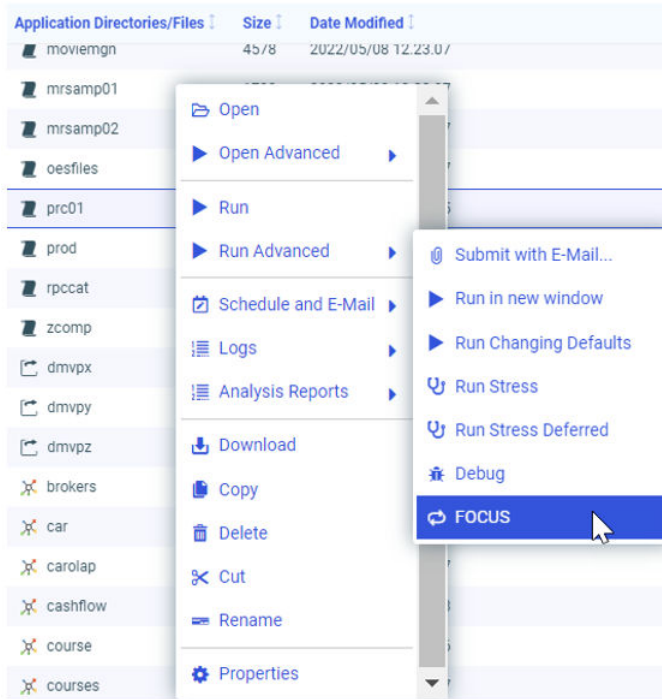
| Application Directories/Files | Size | Date Modified |
|---|---|---|
| moviemgn | 4578 | 2022/05/08 12.23.07 |
| mrsamp01 | | |
| mrsamp02 | | |
| oesfiles | | |
| prc01 | | |
| prod | | |
| rpccat | | |
| zcomp | | |
| dmvpx | | |
| dmvpy | | |
| dmvpz | | |
| brokers | | |
| car | | |
| carolap | | |
| cashflow | | |
| course | | |
| courses | | |

Open
Open Advanced
Run
Run Advanced
Schedule and E-Mail
Logs
Analysis Reports
Download
Copy
Delete
Cut
Rename
Properties

Submit with E-Mail...
Run in new window
Run Changing Defaults
Run Stress
Run Stress Deferred
Debug
FOCUS